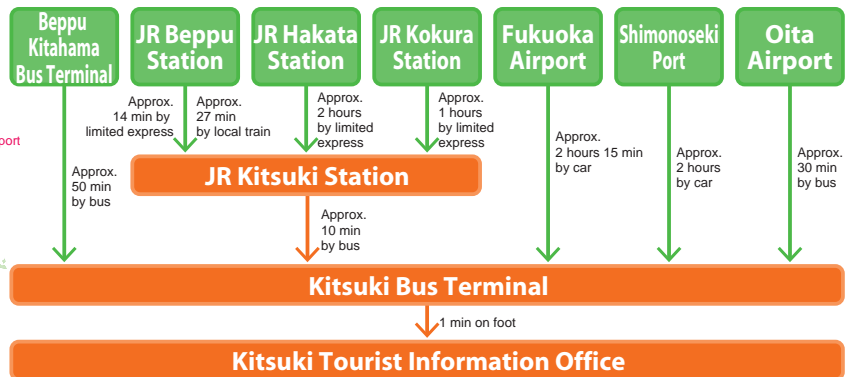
Beppu Kitahama Bus Terminal

JR Beppu Station

JR Hakata Station

JR Kokura Station

Fukuoka Airport

Shimonoseki Port

Oita Airport

oort

Approx. 14 min by limited express

Approx. 27 min by local train

Approx. 2 hours by limited express

Approx. 1 hours by limited express

Approx. 50 min by bus

JR Kitsuki Station

Approx. 2 hours 15 min by car

Approx. 2 hours by car

Approx. 30 min by bus

Approx. 10 min by bus

Kitsuki Bus Terminal

1 min on foot

Kitsuki Tourist Information Office